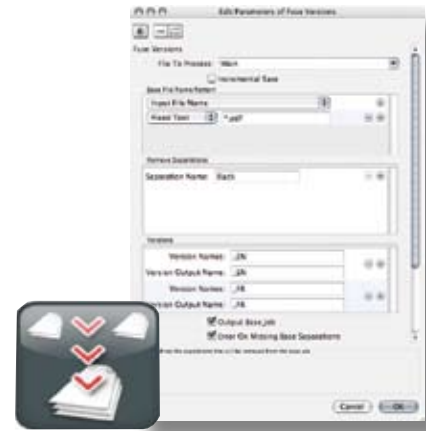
Edit Parameters of Fuse Versions

Fuse Versions

File To Process: Main

Incremental Save

Base File Name Pattern

Input File Name

Fixed Text

*.pdf

Remove Separations

Separation Name: Black

Versions

Version Names: _EN

Version Output Name: _EN

Version Names: _FR

Version Output Name: _FR

Output Base Job

Error On Missing Base Separations

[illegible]

Cancel

OK